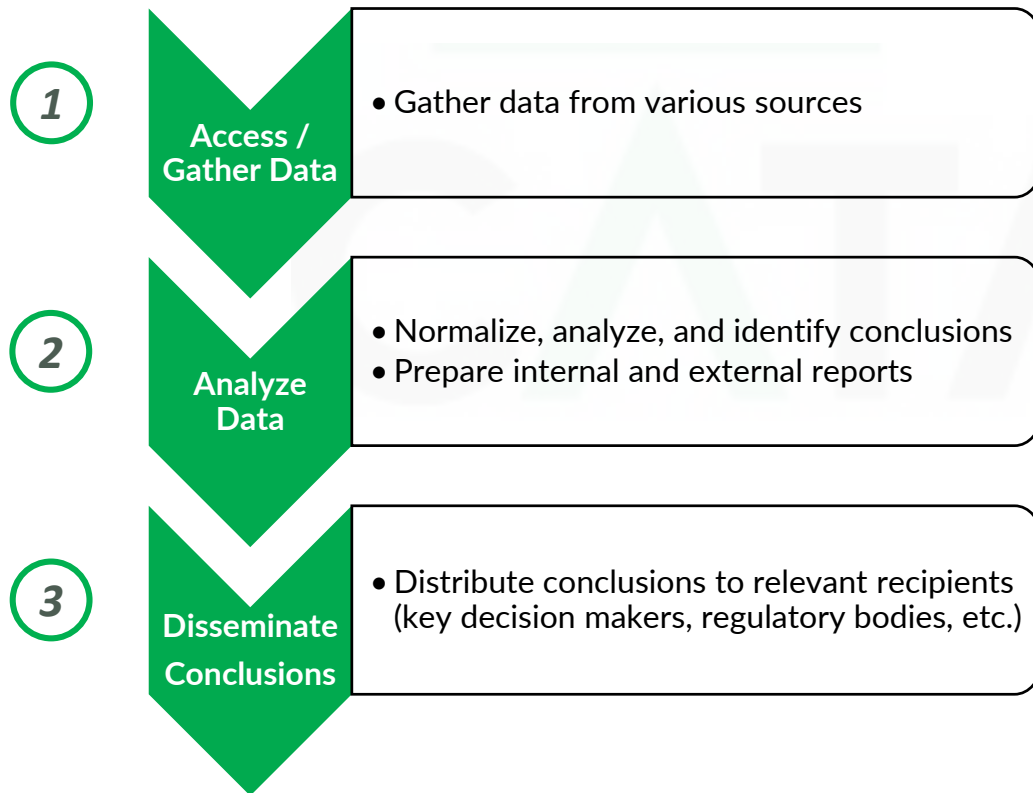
1

Access / Gather Data

• Gather data from various sources

2

Analyze Data

• Normalize, analyze, and identify conclusions
• Prepare internal and external reports

3

Disseminate Conclusions

• Distribute conclusions to relevant recipients (key decision makers, regulatory bodies, etc.)